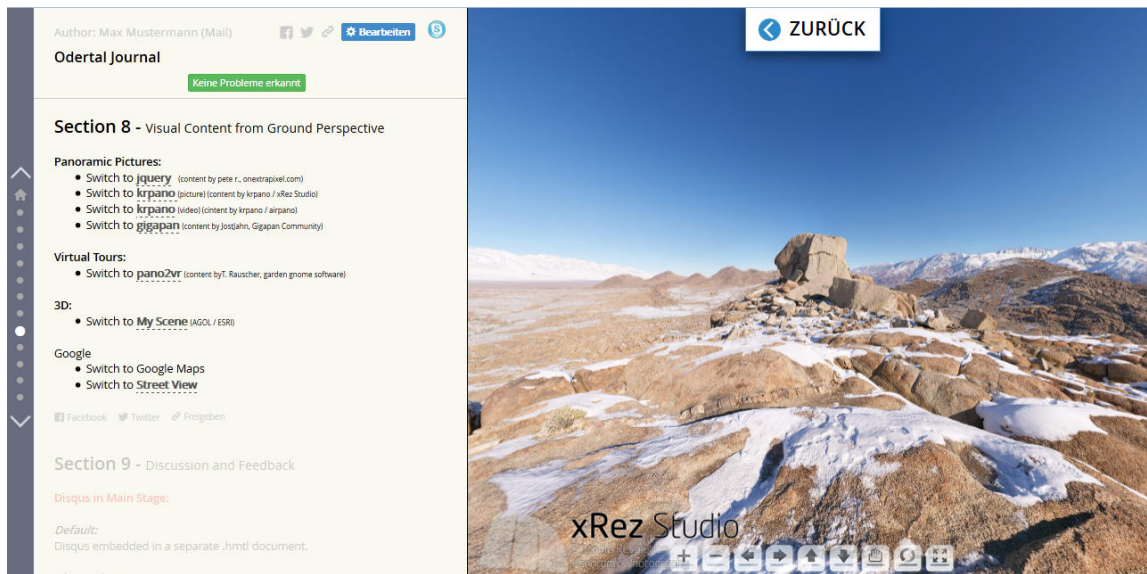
Author: Max Mustermann (Mail)

Bearbeiten

Odertal Journal

Keine Probleme erkannt

ZURÜCK

Section 8 - Visual Content from Ground Perspective

Panoramic Pictures:
- Switch to jquery (content by pete r., onextrapixel.com)
- Switch to krpano (picture) (content by krpano / xRez Studio)
- Switch to krpano (video) (content by krpano / airpano)
- Switch to gigapan (content by JostJahn, Gigapan Community)

Virtual Tours:
- Switch to pano2vr (content byT. Rauscher, garden gnome software)

3D:
- Switch to My Scene (AGOL / ESRI)

Google
- Switch to Google Maps
- Switch to Street View

Facebook Twitter Freigeben

Section 9 - Discussion and Feedback

Disqus in Main Stage:

Default:
Disqus embedded in a separate .hmtl document.

xRez Studio